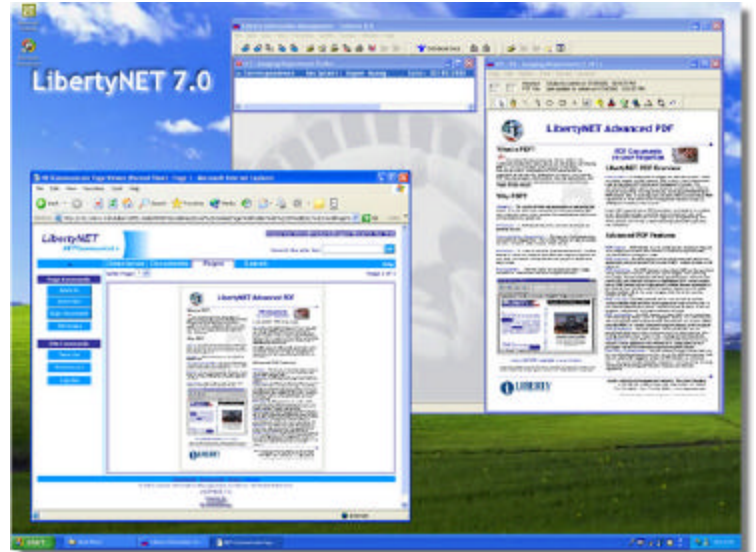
LibertyNET 7.0

LibertyNET Advanced PDF

What is PDF?

Why PDF?

LibertyNET PDF Overview

Advanced PDF Features

LibertyNET Advanced PDF

What is PDF?

Why PDF?

LibertyNET

Search

Back

Favorites

Media

File Edit View Favorites Tools Help

Internet

start